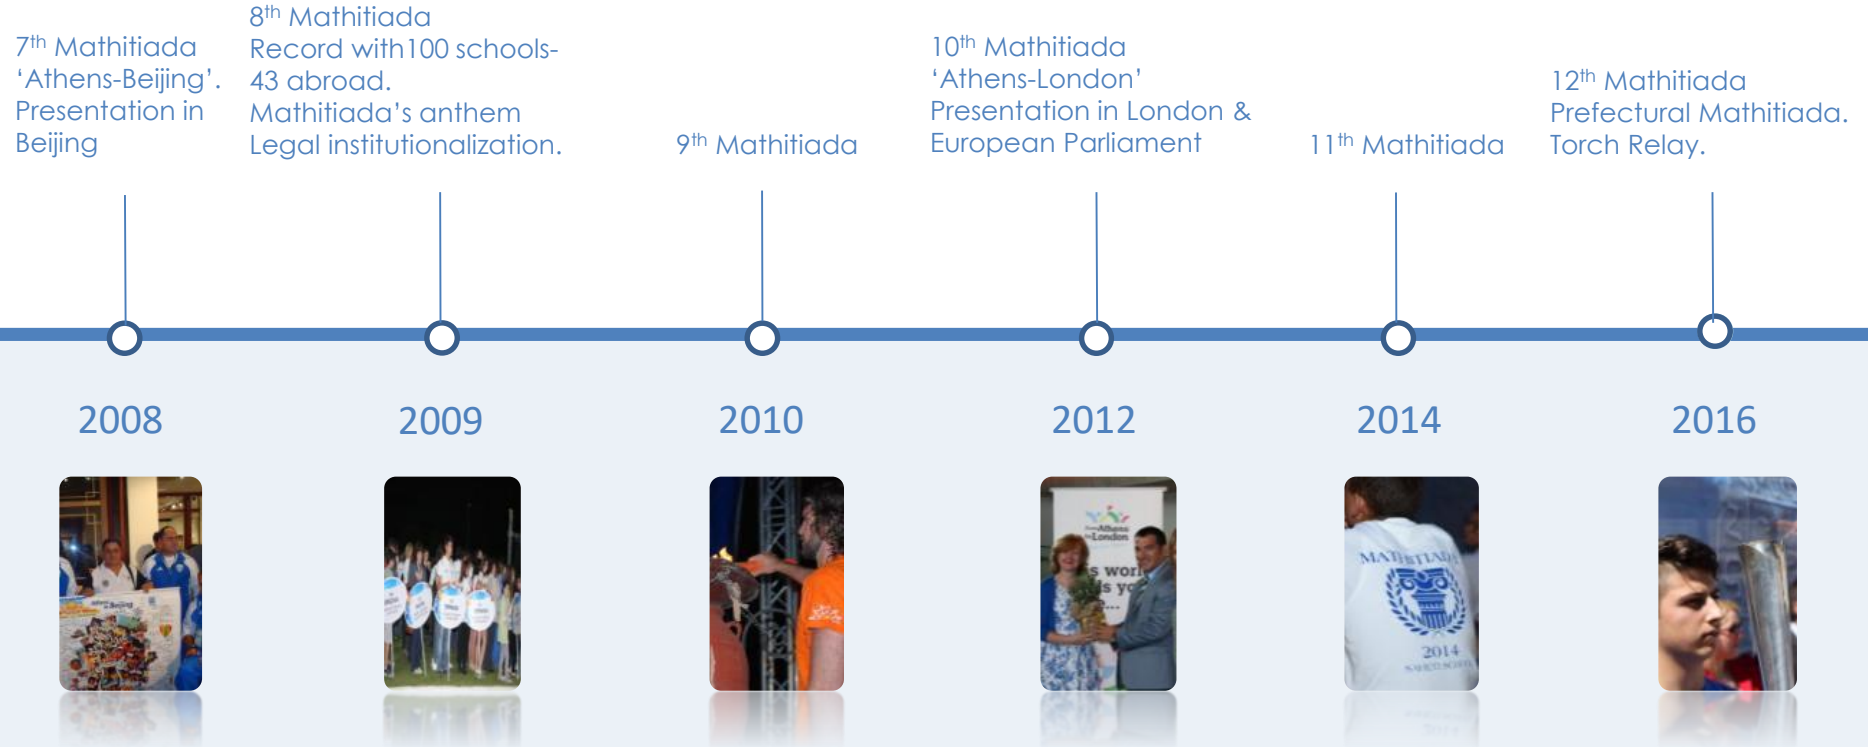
7$^{th}$ Mathitiada 'Athens-Beijing'. Presentation in Beijing

8$^{th}$ Mathitiada Record with100 schools- 43 abroad. Mathitiada's anthem Legal institutionalization.

9$^{th}$ Mathitiada

10$^{th}$ Mathitiada 'Athens-London' Presentation in London & European Parliament

11$^{th}$ Mathitiada

12$^{th}$ Mathitiada Prefectural Mathitiada. Torch Relay.

2008

2009

2010

2012

2014

2016

MATHITIADA

2014